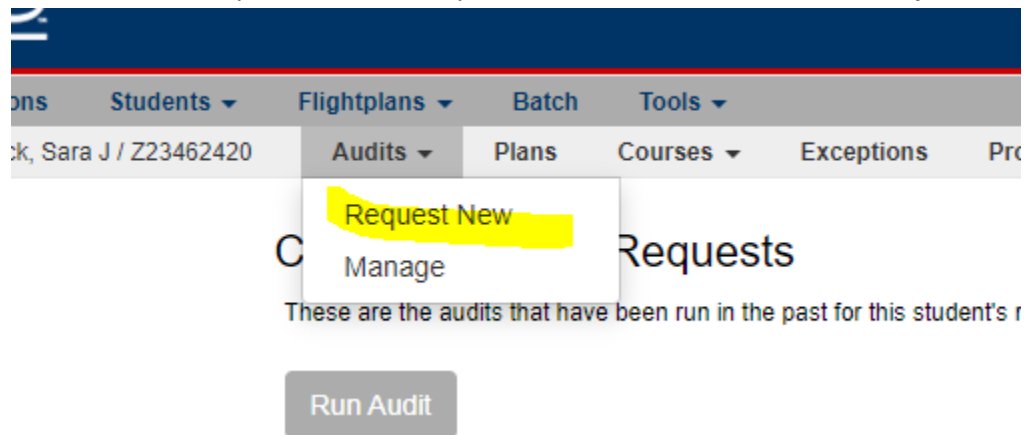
ons Students ▾ Flightplans ▾ Batch Tools ▾

ck, Sara J / Z23462420 Audits ▾ Plans Courses ▾ Exceptions Pro

Request New
Manage

C Requests

These are the audits that have been run in the past for this student's r

Run Audit